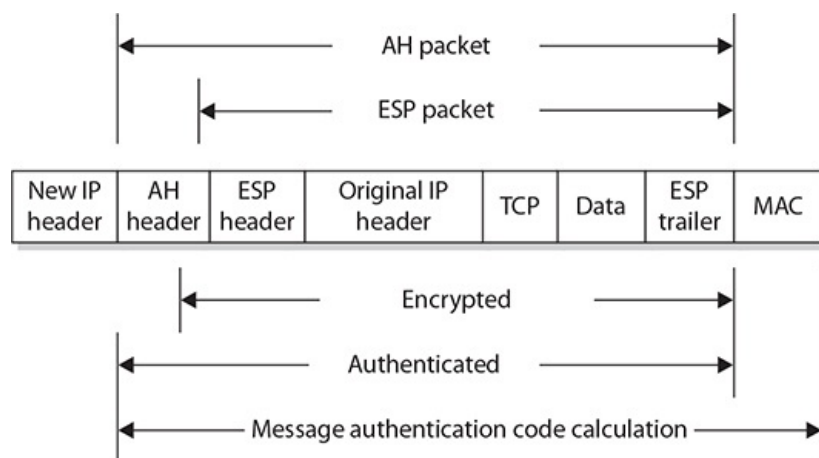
AH packet

ESP packet

| New IP header | AH header | ESP header | Original IP header | TCP | Data | ESP trailer | MAC |
|---|---|---|---|---|---|---|---|

Encrypted

Authenticated

Message authentication code calculation